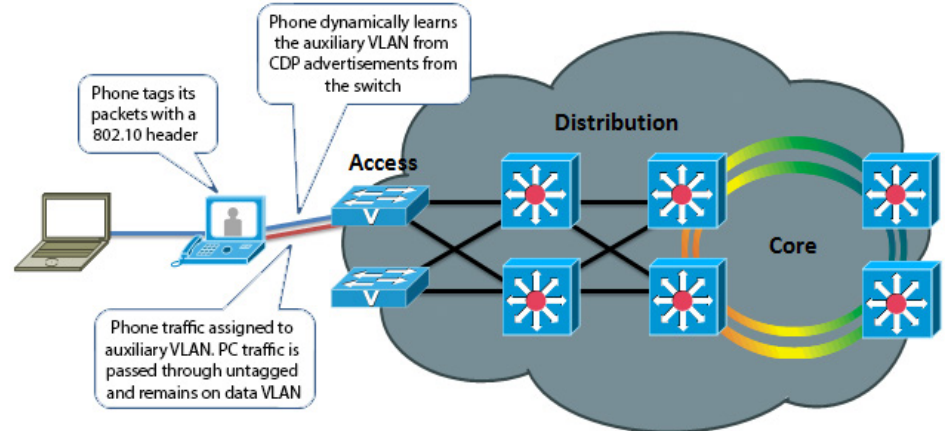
Phone tags its packets with a 802.10 header

Phone dynamically learns the auxiliary VLAN from CDP advertisements from the switch

Distribution

Access

Core

Phone traffic assigned to auxiliary VLAN. PC traffic is passed through untagged and remains on data VLAN